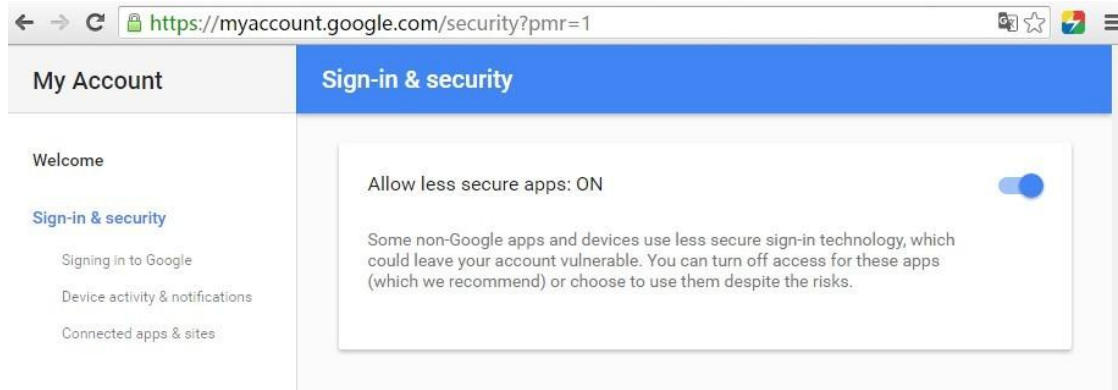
https://myaccount.google.com/security?pmr=1

My Account

Sign-in & security

Welcome

Sign-in & security

Signing in to Google

Device activity & notifications

Connected apps & sites

Allow less secure apps: ON

Some non-Google apps and devices use less secure sign-in technology, which could leave your account vulnerable. You can turn off access for these apps (which we recommend) or choose to use them despite the risks.